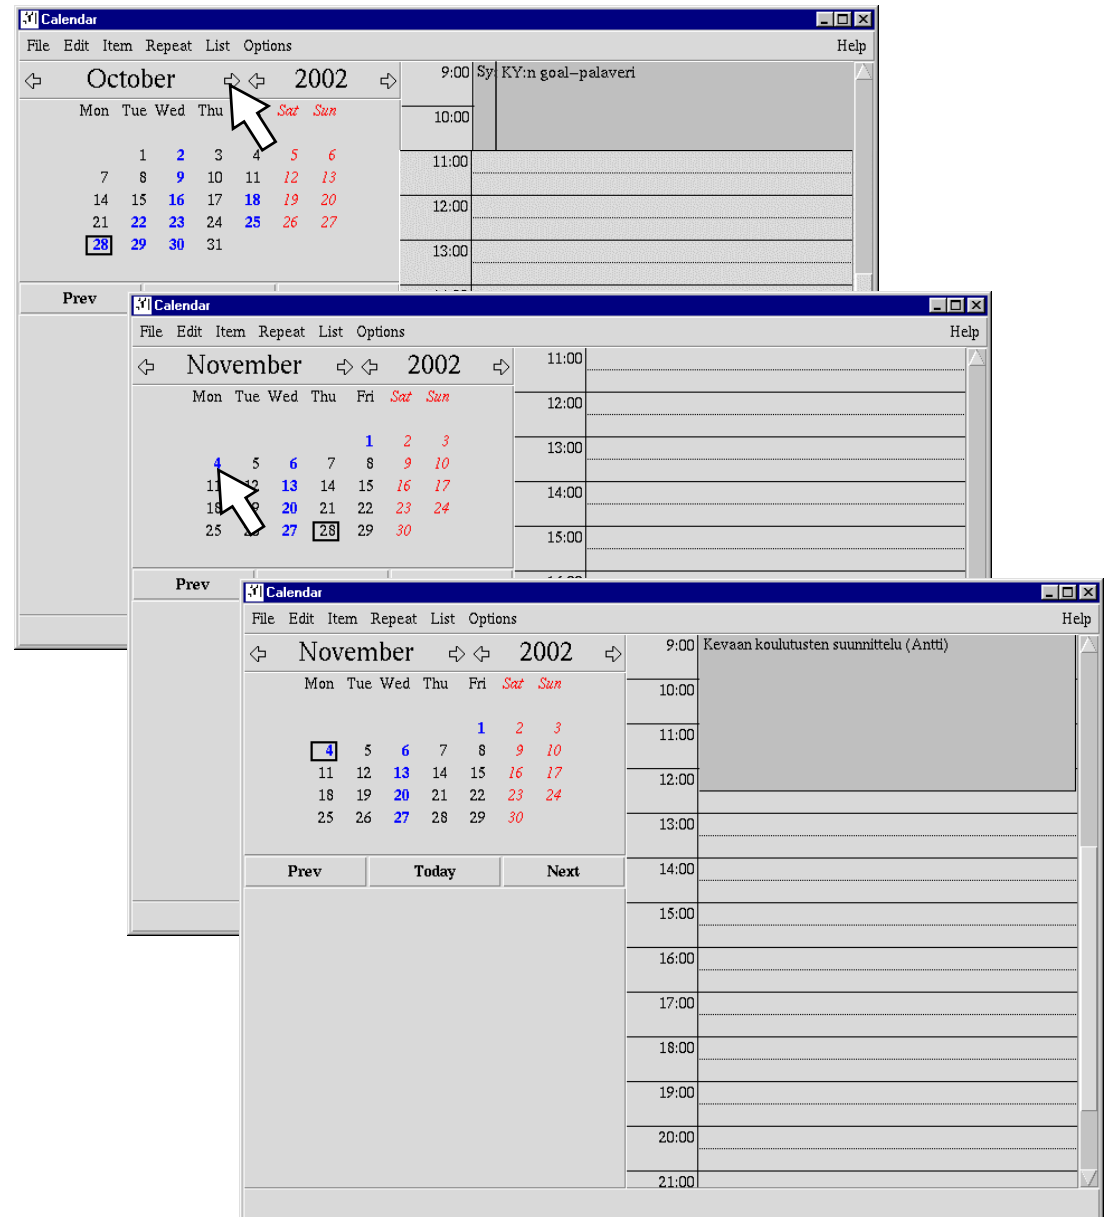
Calendar

File Edit Item Repeat List Options Help

October 2002

| Mon | Tue | Wed | Thu | Fri | Sat | Sun |
|---|---|---|---|---|---|---|
| | 1 | 2 | 3 | 4 | 5 | 6 |
| 7 | 8 | 9 | 10 | 11 | 12 | 13 |
| 14 | 15 | 16 | 17 | 18 | 19 | 20 |
| 21 | 22 | 23 | 24 | 25 | 26 | 27 |
| 28 | 29 | 30 | 31 | | | |

Prev

9:00 Sy KY:n goal–palaveri
10:00
11:00
12:00
13:00

Calendar

File Edit Item Repeat List Options Help

November 2002

| Mon | Tue | Wed | Thu | Fri | Sat | Sun |
|---|---|---|---|---|---|---|
| | | | | 1 | 2 | 3 |
| 4 | 5 | 6 | 7 | 8 | 9 | 10 |
| 11 | 12 | 13 | 14 | 15 | 16 | 17 |
| 18 | 19 | 20 | 21 | 22 | 23 | 24 |
| 25 | 26 | 27 | 28 | 29 | 30 | |

Prev

11:00
12:00
13:00
14:00
15:00

Calendar

File Edit Item Repeat List Options Help

November 2002

| Mon | Tue | Wed | Thu | Fri | Sat | Sun |
|---|---|---|---|---|---|---|
| | | | | 1 | 2 | 3 |
| 4 | 5 | 6 | 7 | 8 | 9 | 10 |
| 11 | 12 | 13 | 14 | 15 | 16 | 17 |
| 18 | 19 | 20 | 21 | 22 | 23 | 24 |
| 25 | 26 | 27 | 28 | 29 | 30 | |

Prev Today Next

9:00 Kevaan koulutusten suunnittelu (Antti)
10:00
11:00
12:00
13:00
14:00
15:00
16:00
17:00
18:00
19:00
20:00
21:00